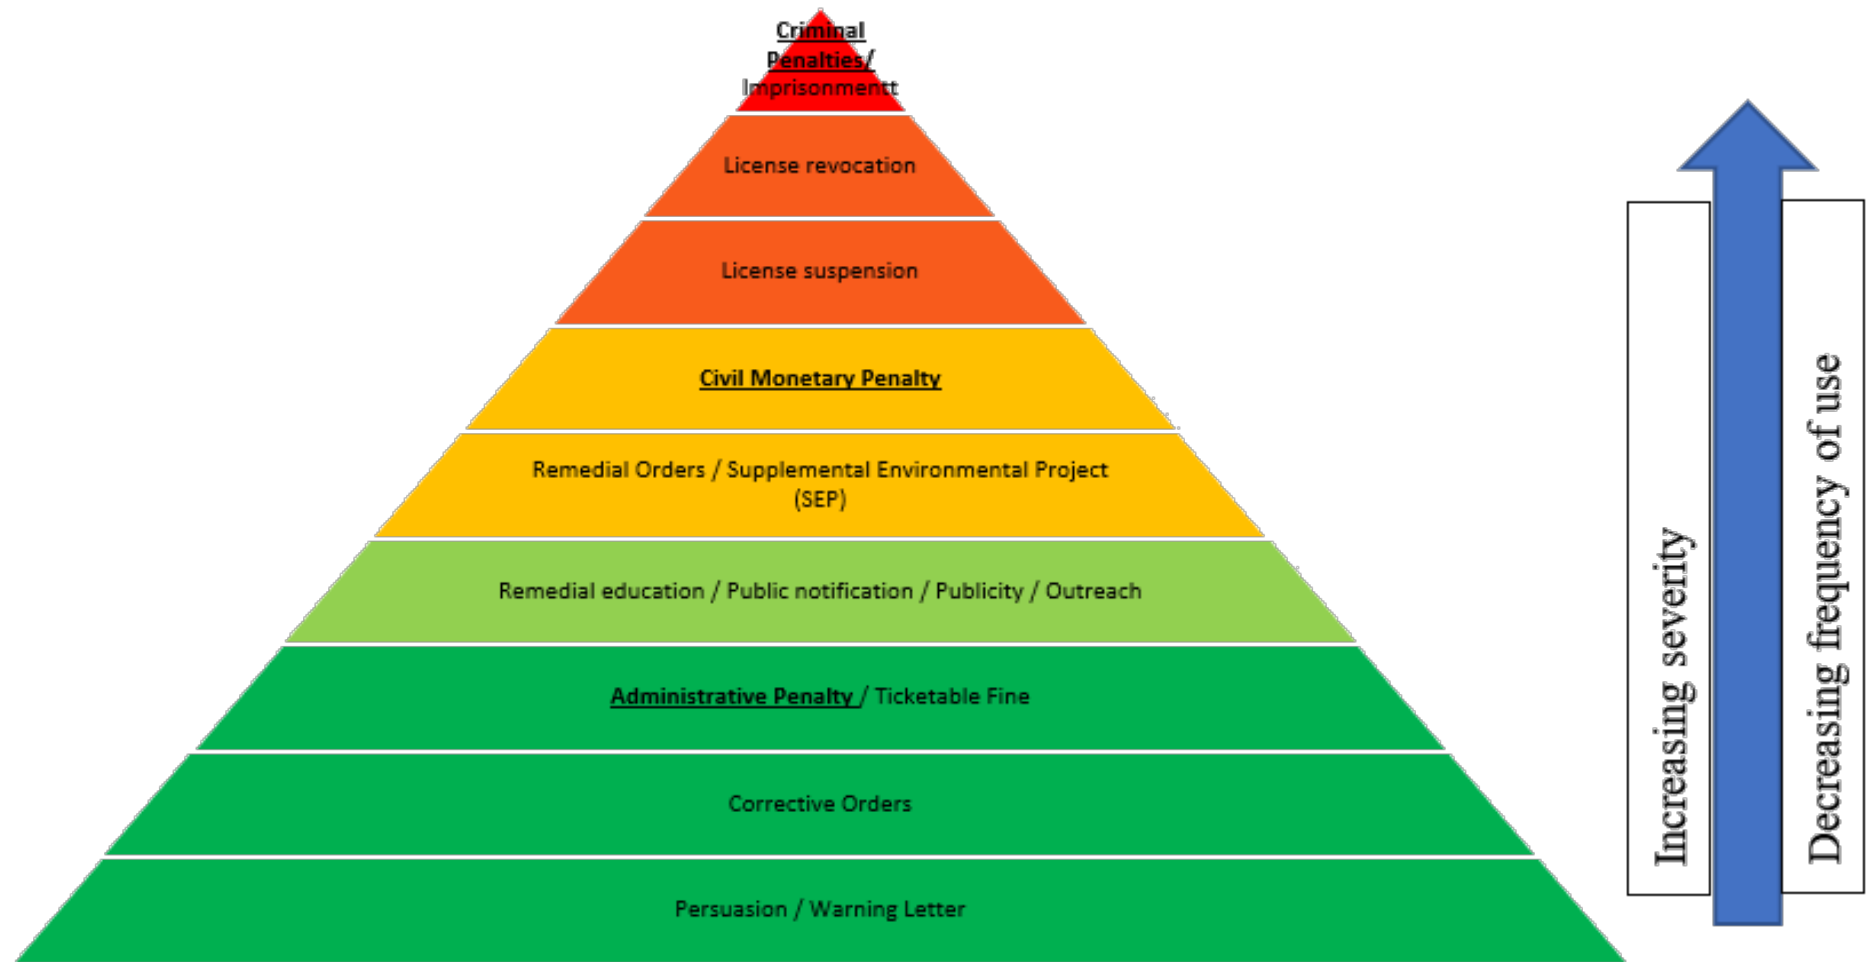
Criminal Penalties/ Imprisonmentt

License revocation

License suspension

Civil Monetary Penalty

Remedial Orders / Supplemental Environmental Project (SEP)

Remedial education / Public notification / Publicity / Outreach

Administrative Penalty / Ticketable Fine

Corrective Orders

Persuasion / Warning Letter

Increasing severity

Decreasing frequency of use